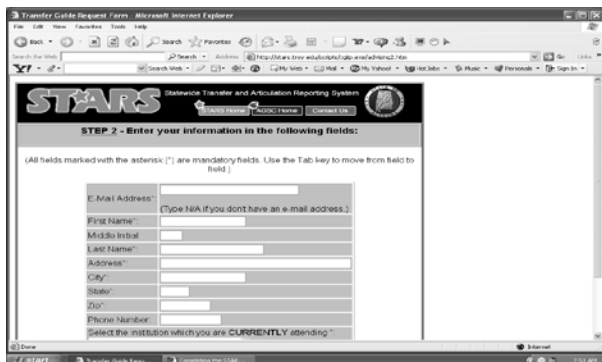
Transfer Guide Request Form - Microsoft Internet Explorer

File Edit View Favorites Tools Help

Back Search Favorites

Address http://stars.troy.edu/scripts/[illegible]

Go Links

STARS Statewide Transfer and Articulation Reporting System

STARS Home AGSC Home Contact Us

STEP 2 - Enter your information in the following fields:

(All fields marked with the asterisk (*) are mandatory fields. Use the Tab key to move from field to field.)

| | |
|---|---|
| E-Mail Address*: | (Type N/A if you don't have an e-mail address.) |
| First Name*: | |
| Middle Initial: | |
| Last Name*: | |
| Address*: | |
| City*: | |
| State*: | |
| Zip*: | |
| Phone Number: | |

Select the institution which you are CURRENTLY attending *:

Done

Internet

start Transfer Guide Requ... Completing the STARS...